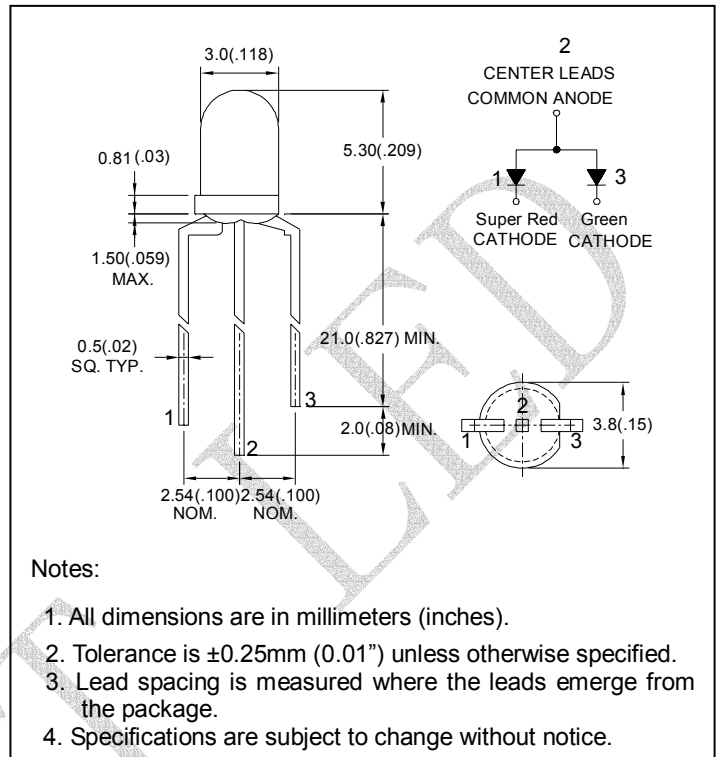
3.0(.118)

0.81(.03)

5.30(.209)

1.50(.059)
MAX.

0.5(.02)
SQ. TYP.

21.0(.827) MIN.

1

2

3

2.0(.08)MIN.

2.54(.100) NOM.
2.54(.100) NOM.

2
CENTER LEADS
COMMON ANODE

1
Super Red
CATHODE

3
Green
CATHODE

2
1
3
3.8(.15)

Notes:

1. All dimensions are in millimeters (inches).
2. Tolerance is ±0.25mm (0.01") unless otherwise specified.
3. Lead spacing is measured where the leads emerge from the package.
4. Specifications are subject to change without notice.